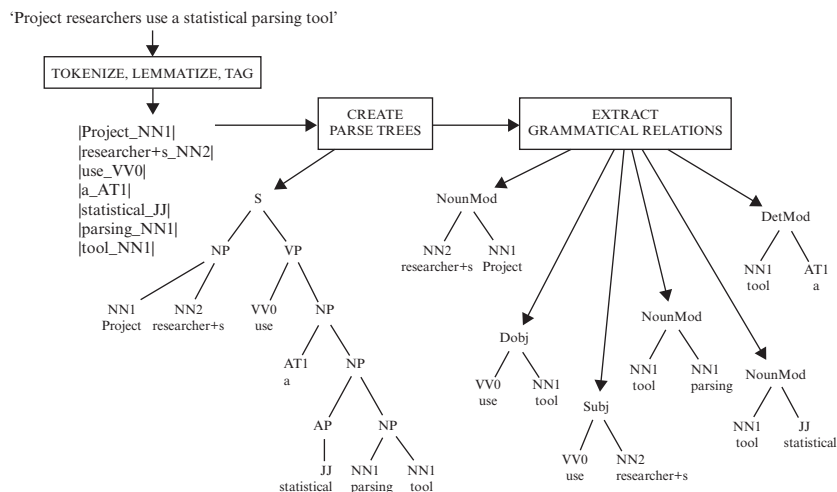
'Project researchers use a statistical parsing tool'

TOKENIZE, LEMMATIZE, TAG

|Project_NN1|
|researcher+s_NN2|
|use_VV0|
|a_AT1|
|statistical_JJ|
|parsing_NN1|
|tool_NN1|

CREATE PARSE TREES

EXTRACT GRAMMATICAL RELATIONS

S
NP
VP
NN1 Project
NN2 researcher+s
VV0 use
NP
AT1 a
NP
AP
NP
JJ statistical
NN1 parsing
NN1 tool

NounMod
NN2 researcher+s
NN1 Project

DetMod
NN1 tool
AT1 a

Dobj
VV0 use
NN1 tool

NounMod
NN1 tool
NN1 parsing

Subj
VV0 use
NN2 researcher+s

NounMod
NN1 tool
JJ statistical